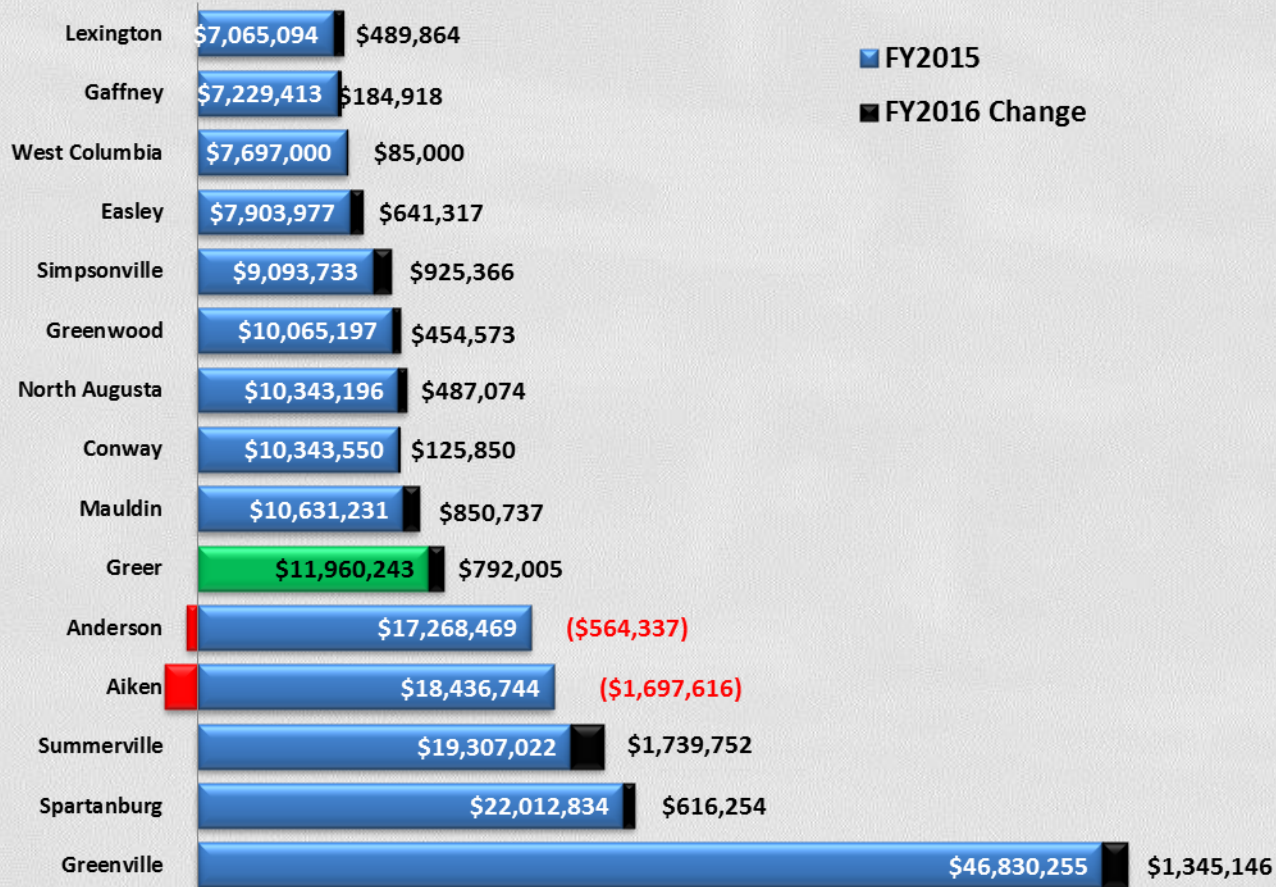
Lexington $7,065,094 $489,864
Gaffney $7,229,413 $184,918
West Columbia $7,697,000 $85,000
Easley $7,903,977 $641,317
Simpsonville $9,093,733 $925,366
Greenwood $10,065,197 $454,573
North Augusta $10,343,196 $487,074
Conway $10,343,550 $125,850
Mauldin $10,631,231 $850,737
Greer $11,960,243 $792,005
Anderson $17,268,469 ($564,337)
Aiken $18,436,744 ($1,697,616)
Summerville $19,307,022 $1,739,752
Spartanburg $22,012,834 $616,254
Greenville $46,830,255 $1,345,146

FY2015
FY2016 Change